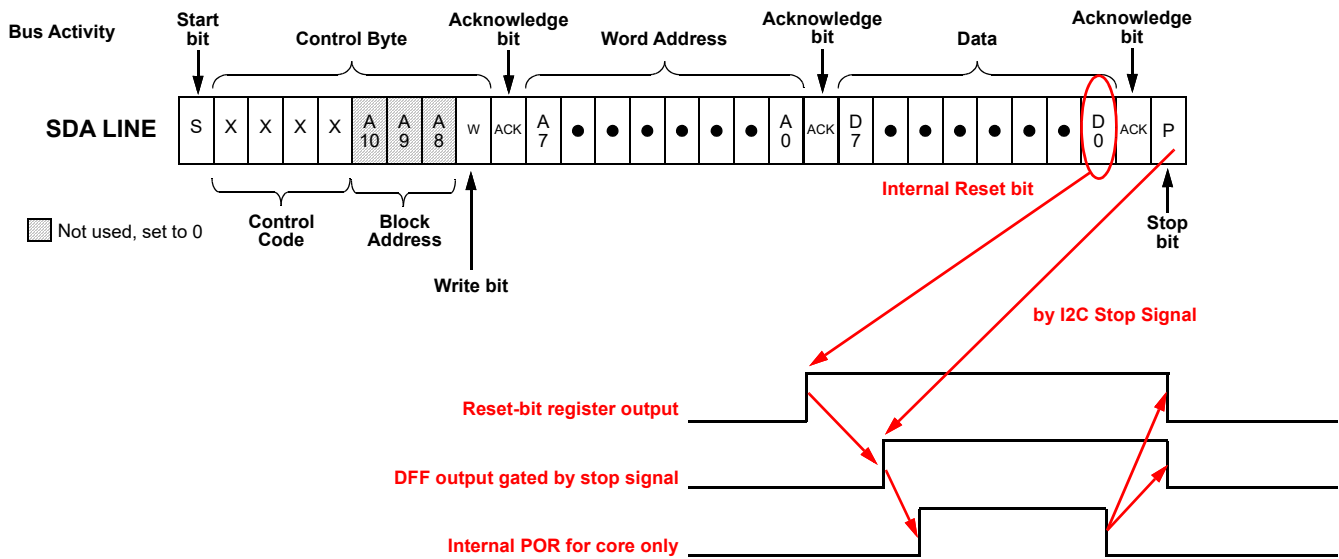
Bus Activity

Start bit

Control Byte

Acknowledge bit

Word Address

Acknowledge bit

Data

Acknowledge bit

SDA LINE

| S | X | X | X | X | A 10 | A 9 | A 8 | W | ACK | A 7 | ● | ● | ● | ● | ● | ● | A 0 | ACK | D 7 | ● | ● | ● | ● | ● | ● | D 0 | ACK | P |
|---|---|---|---|---|---|---|---|---|---|---|---|---|---|---|---|---|---|---|---|---|---|---|---|---|---|---|---|---|

Internal Reset bit

Not used, set to 0

Control Code

Block Address

Stop bit

Write bit

by I2C Stop Signal

Reset-bit register output

DFF output gated by stop signal

Internal POR for core only